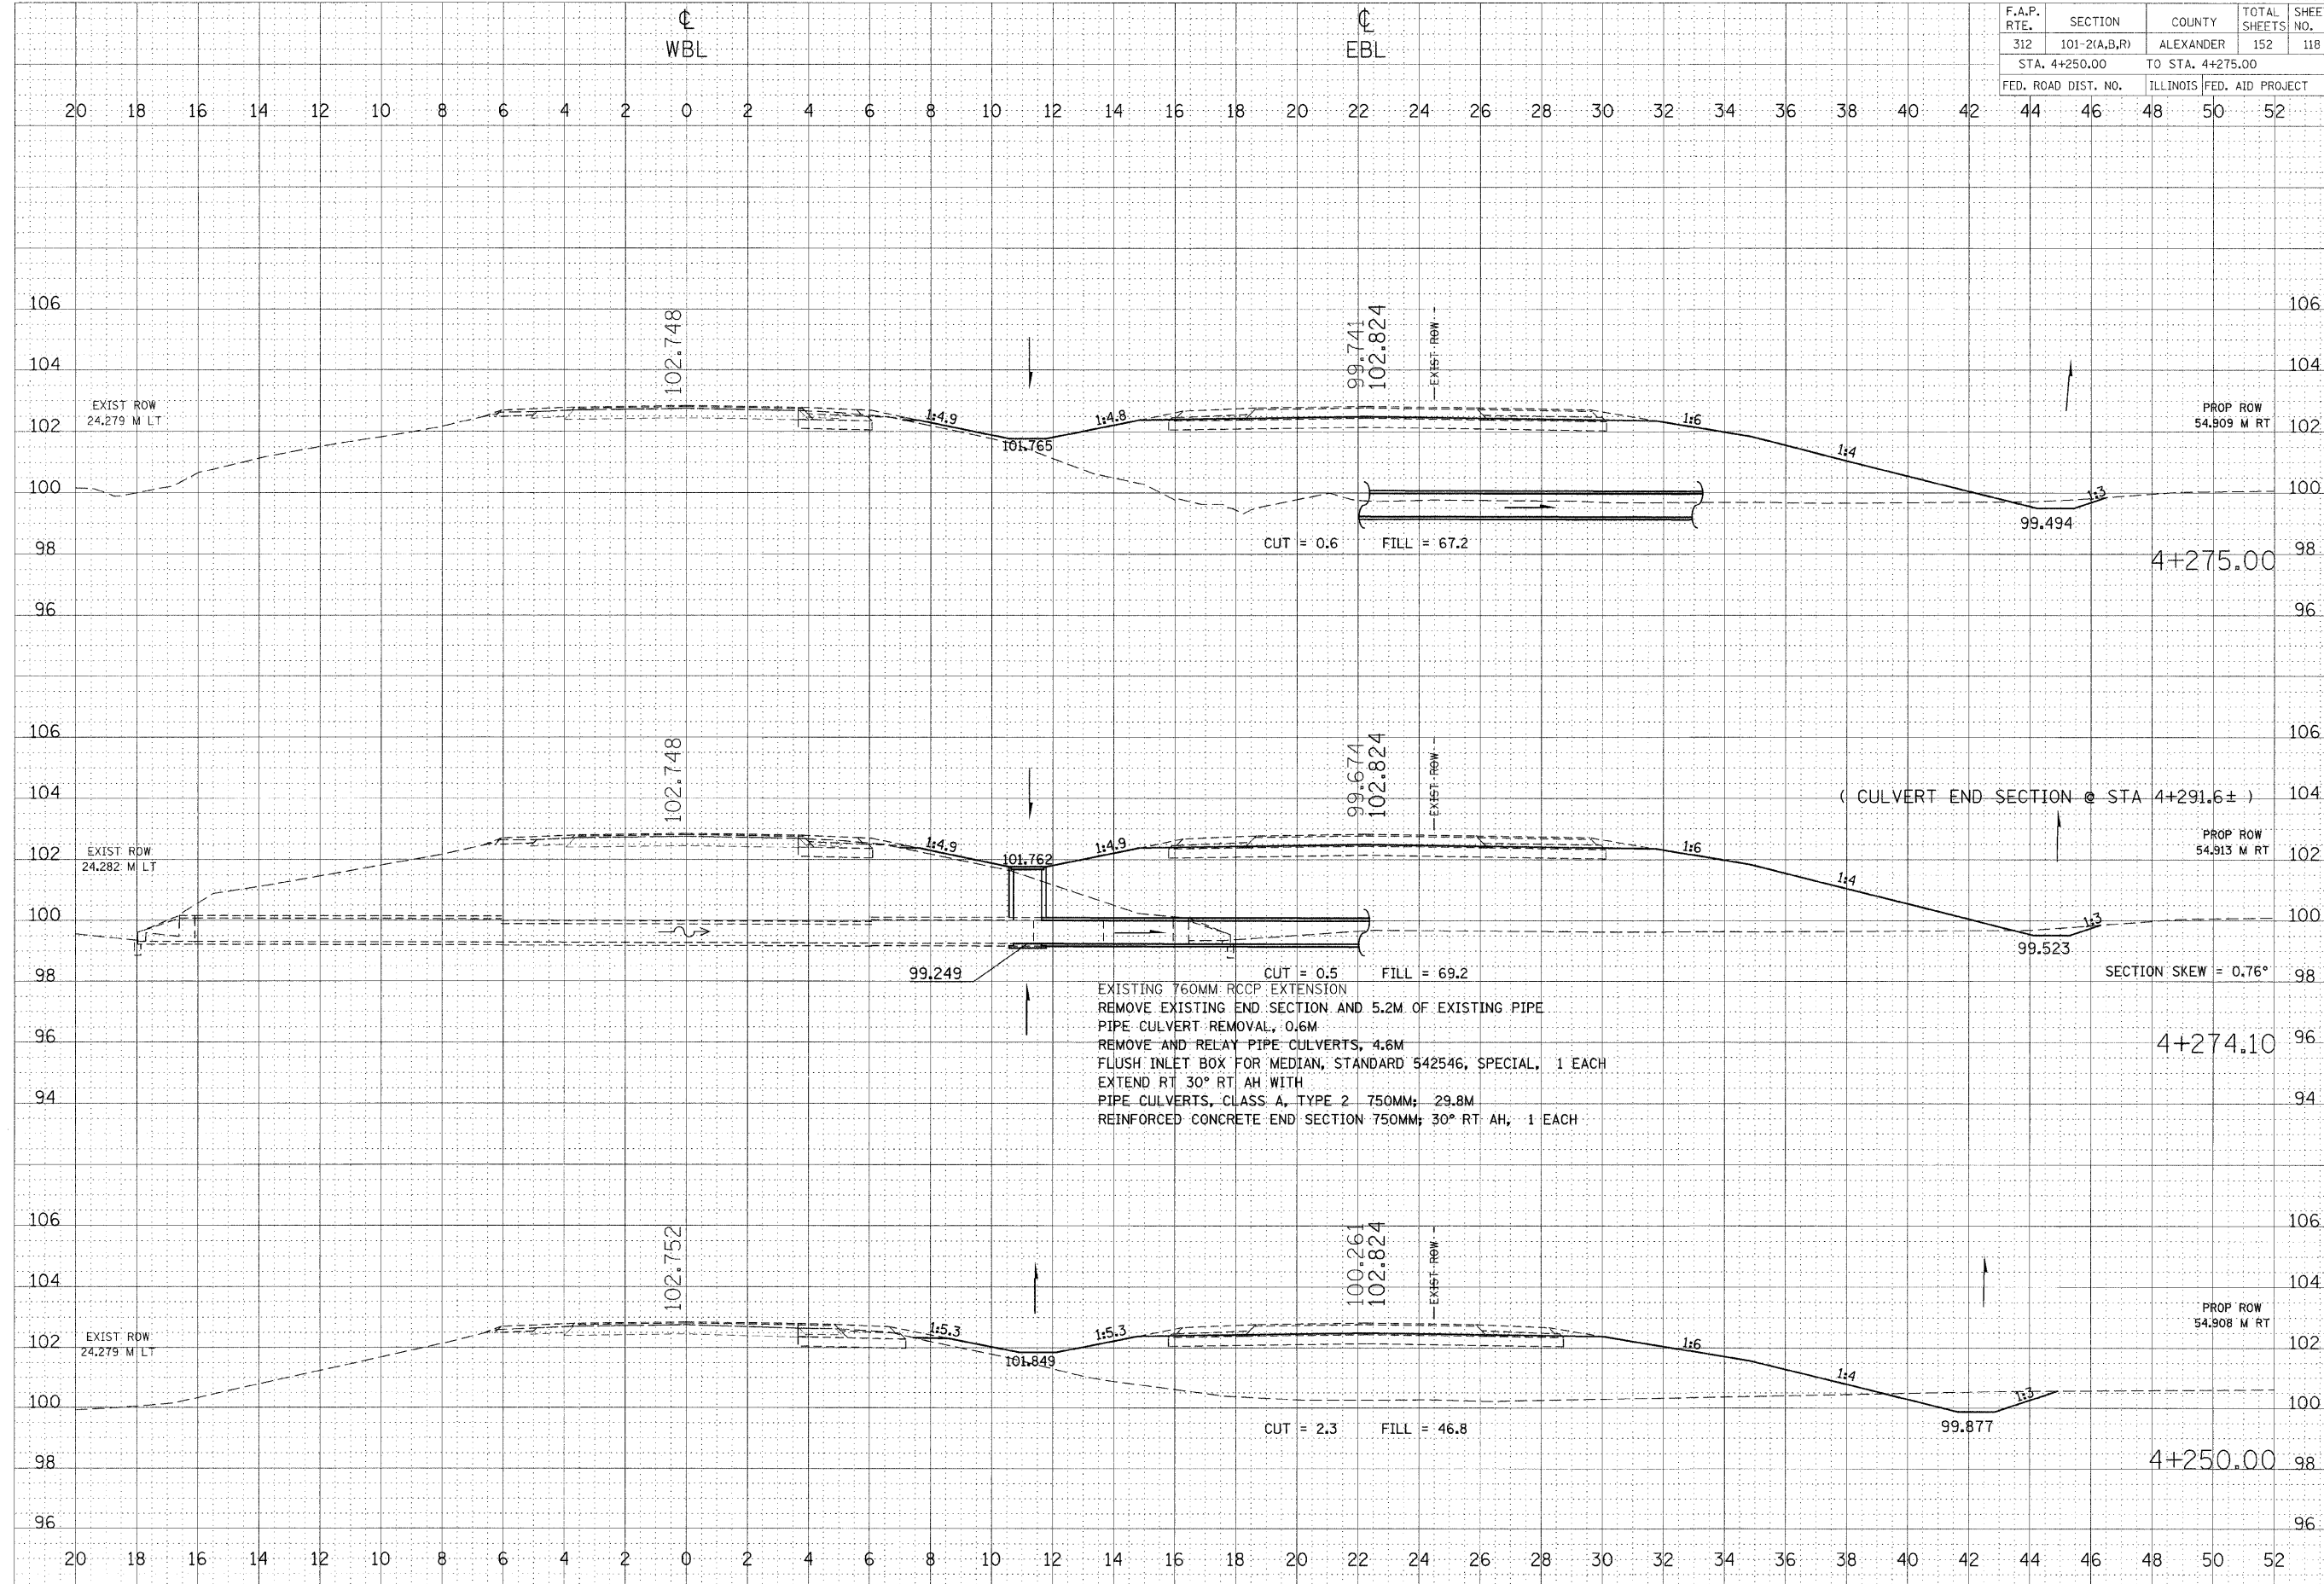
| F.A.P. RTE. | SECTION | COUNTY | TOTAL SHEETS | SHEET NO. |
|---|---|---|---|---|
| 312 | 101-2(A,B,R) | ALEXANDER | 152 | 118 |
| STA. 4+250.00 | | TO STA. 4+275.00 | | |
| FED. ROAD DIST. NO. | | ILLINOIS | FED. AID PROJECT | |

℄ WBL

℄ EBL

20 18 16 14 12 10 8 6 4 2 0 2 4 6 8 10 12 14 16 18 20 22 24 26 28 30 32 34 36 38 40 42 44 46 48 50 52

106 104 102 100 98 96

102.748

99.741
102.824

EXIST ROW

EXIST ROW
24.279 M LT

1:4.9

1:4.8

101.765

1:6

1:4

1:3

99.494

PROP ROW
54.909 M RT

CUT = 0.6 FILL = 67.2

4+275.00

106 104 102 100 98 96 94

102.748

99.674
102.824

EXIST ROW

( CULVERT END SECTION @ STA 4+291.6± )

EXIST ROW
24.282 M LT

1:4.9

101.762

1:4.9

1:6

1:4

1:3

99.523

PROP ROW
54.913 M RT

99.249

CUT = 0.5 FILL = 69.2

SECTION SKEW = 0.76°

EXISTING 760MM RCCP EXTENSION
REMOVE EXISTING END SECTION AND 5.2M OF EXISTING PIPE
PIPE CULVERT REMOVAL, 0.6M
REMOVE AND RELAY PIPE CULVERTS, 4.6M
FLUSH INLET BOX FOR MEDIAN, STANDARD 542546, SPECIAL, 1 EACH
EXTEND RT 30° RT AH WITH
PIPE CULVERTS, CLASS A, TYPE 2 750MM; 29.8M
REINFORCED CONCRETE END SECTION 750MM; 30° RT AH, 1 EACH

4+274.10

106 104 102 100 98 96

102.752

100.261
102.824

EXIST ROW

EXIST ROW
24.279 M LT

1:5.3

1:5.3

101.849

1:6

1:4

1:3

99.877

PROP ROW
54.908 M RT

CUT = 2.3 FILL = 46.8

4+250.00

20 18 16 14 12 10 8 6 4 2 0 2 4 6 8 10 12 14 16 18 20 22 24 26 28 30 32 34 36 38 40 42 44 46 48 50 52